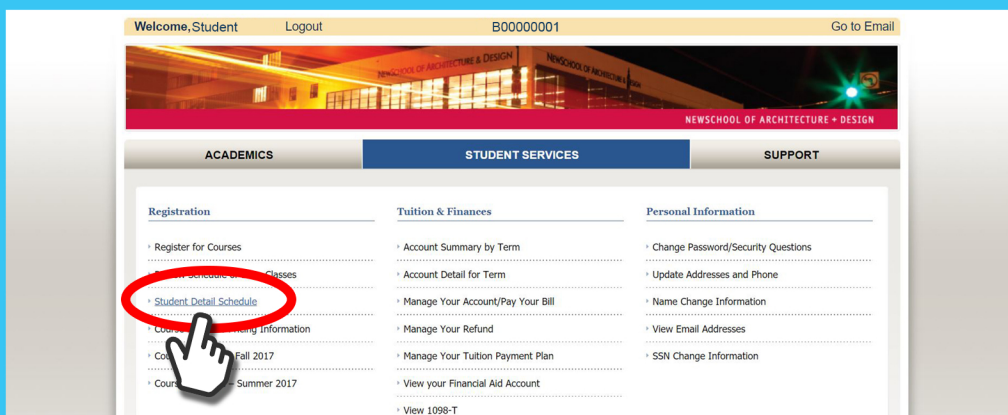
Welcome, Student Logout B00000001 Go to Email

NEWSCHOOL OF ARCHITECTURE & DESIGN NEWSCHOOL OF ARCHITECTURE & DESIGN

NEWSCHOOL OF ARCHITECTURE + DESIGN

ACADEMICS STUDENT SERVICES SUPPORT

Registration

Register for Courses

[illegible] Schedule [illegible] Classes

Student Detail Schedule

Cours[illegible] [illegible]ing Information

Cou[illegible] Fall 2017

Cours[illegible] Summer 2017

Tuition & Finances

Account Summary by Term

Account Detail for Term

Manage Your Account/Pay Your Bill

Manage Your Refund

Manage Your Tuition Payment Plan

View your Financial Aid Account

View 1098-T

Personal Information

Change Password/Security Questions

Update Addresses and Phone

Name Change Information

View Email Addresses

SSN Change Information